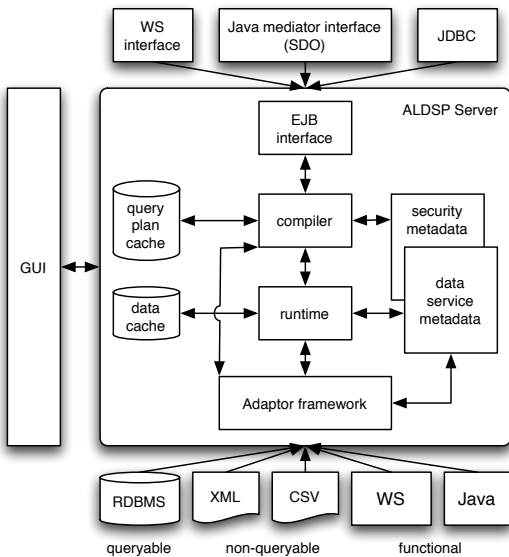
WS interface

Java mediator interface (SDO)

JDBC

ALDSP Server

EJB interface

GUI

query plan cache

compiler

security metadata

data cache

runtime

data service metadata

Adaptor framework

RDBMS

XML

CSV

WS

Java

queryable

non-queryable

functional